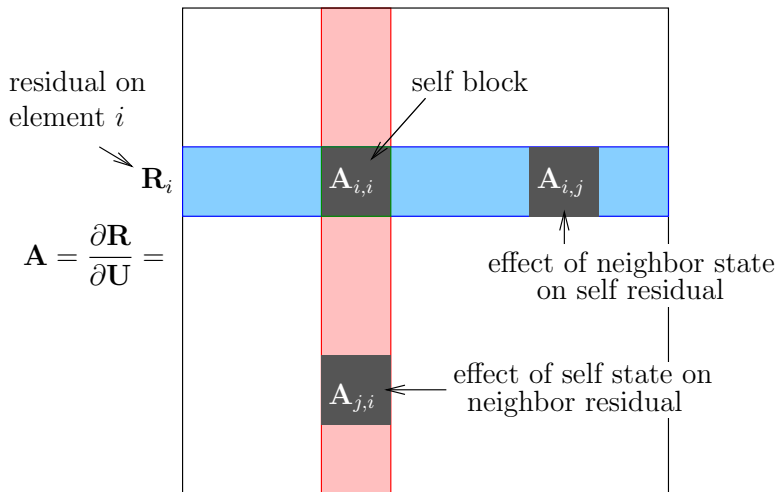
residual on element $i$

self block

$\mathbf{R}_i$

$\mathbf{A}_{i,i}$

$\mathbf{A}_{i,j}$

$\mathbf{A} = \frac{\partial \mathbf{R}}{\partial \mathbf{U}} =$

effect of neighbor state on self residual

$\mathbf{A}_{j,i}$

effect of self state on neighbor residual